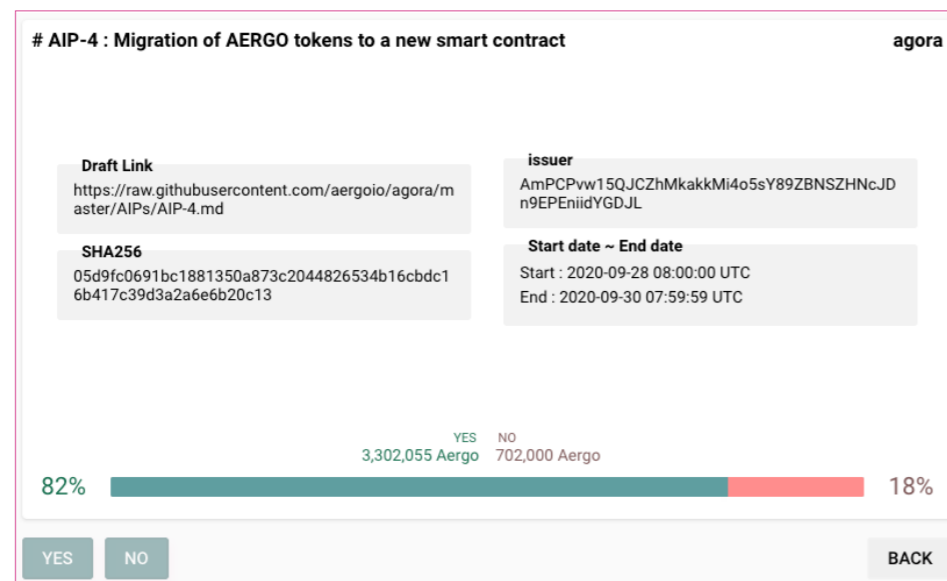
# AIP-4 : Migration of AERGO tokens to a new smart contract

agora

Draft Link
https://raw.githubusercontent.com/aergoio/agora/master/AIPs/AIP-4.md

issuer
AmPCPvw15QJCZhMkakkMi4o5sY89ZBNSZHNcJDn9EPEniidYGDJL

SHA256
05d9fc0691bc1881350a873c2044826534b16cbdc16b417c39d3a2a6e6b20c13

Start date ~ End date
Start : 2020-09-28 08:00:00 UTC
End : 2020-09-30 07:59:59 UTC

YES
3,302,055 Aergo

NO
702,000 Aergo

82%

18%

YES

NO

BACK